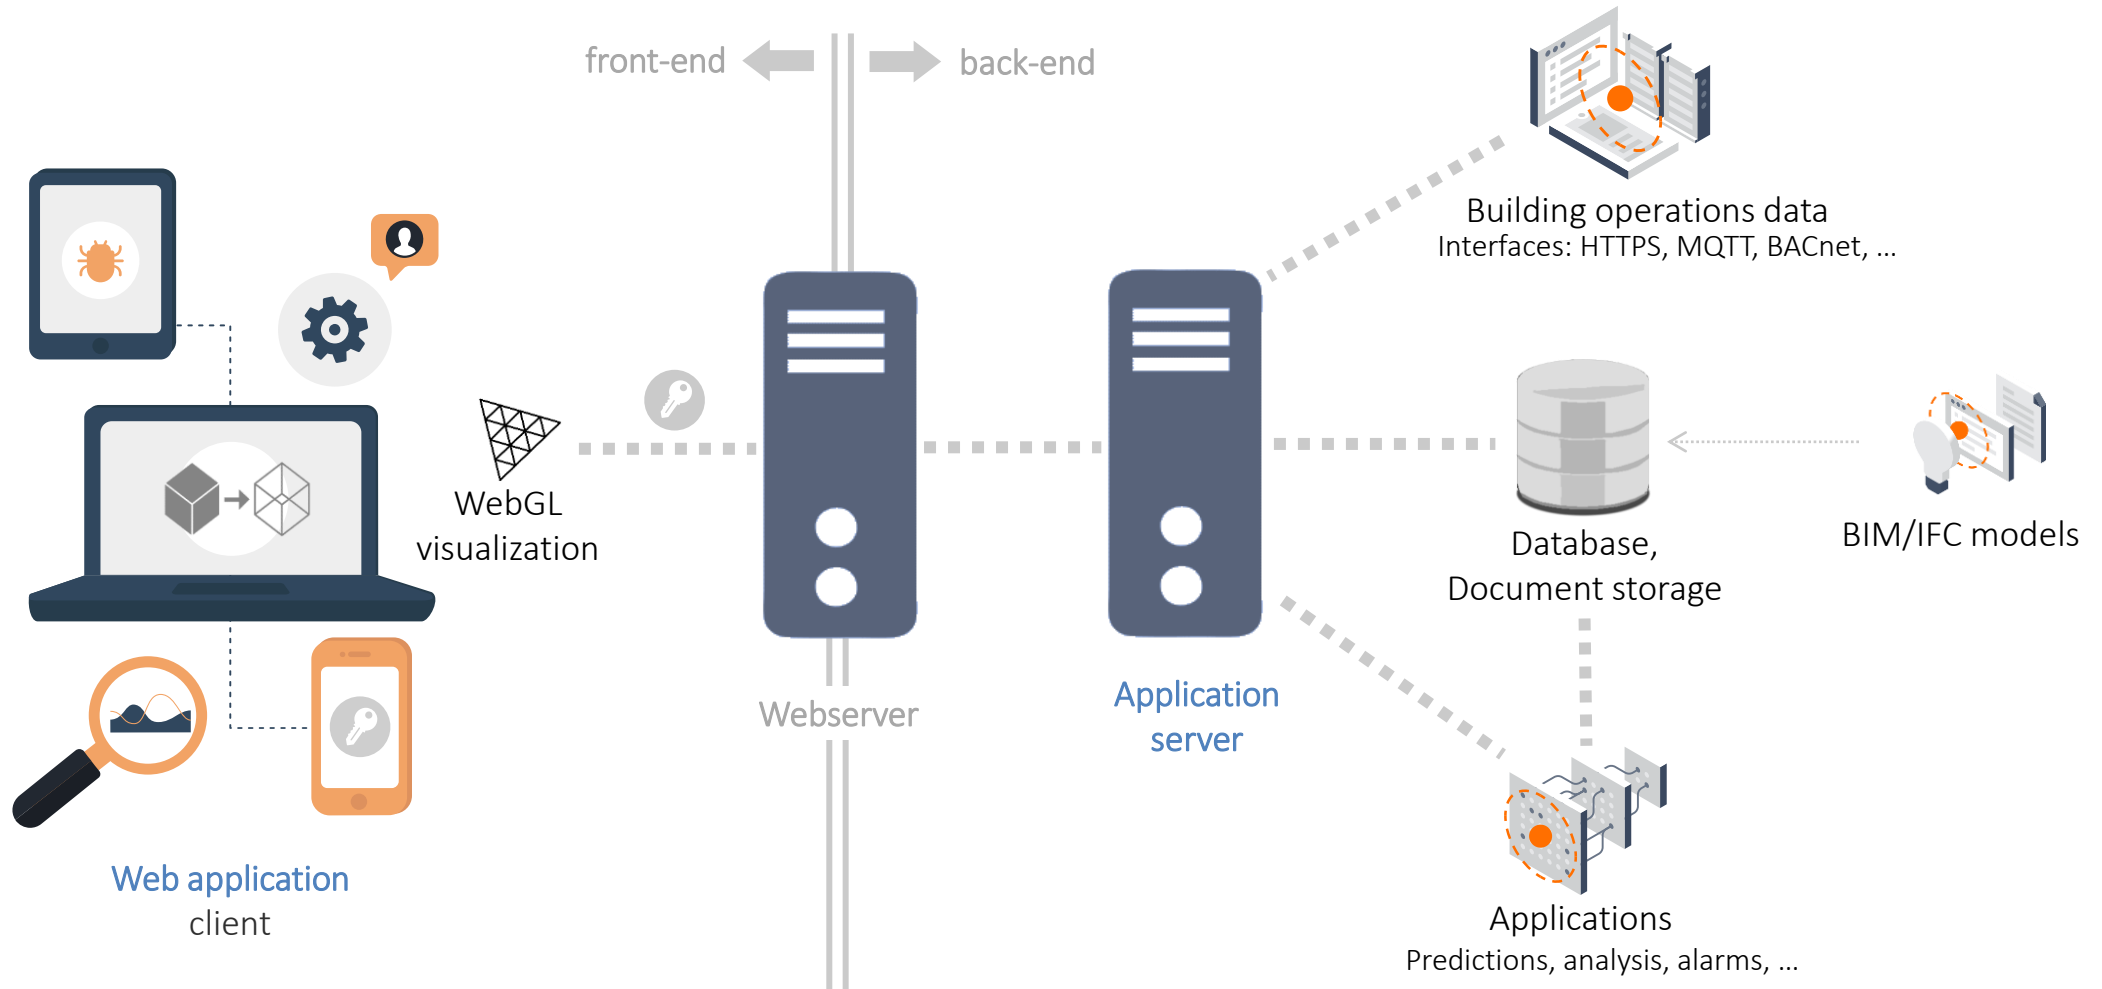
front-end

back-end

Building operations data
Interfaces: HTTPS, MQTT, BACnet, ...

WebGL
visualization

Database,
Document storage

BIM/IFC models

Webserver

Application
server

Web application
client

Applications
Predictions, analysis, alarms, ...